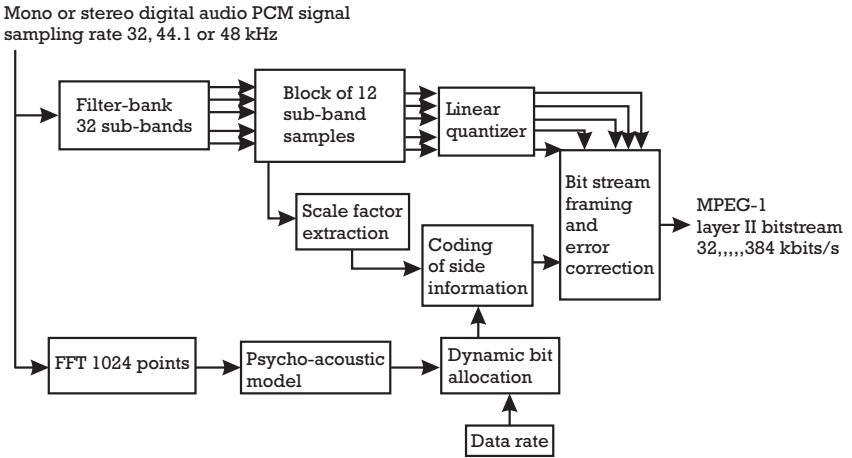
Mono or stereo digital audio PCM signal sampling rate 32, 44.1 or 48 kHz

Filter-bank 32 sub-bands

Block of 12 sub-band samples

Linear quantizer

Bit stream framing and error correction

MPEG-1 layer II bitstream 32,,,,,384 kbits/s

Scale factor extraction

Coding of side information

FFT 1024 points

Psycho-acoustic model

Dynamic bit allocation

Data rate